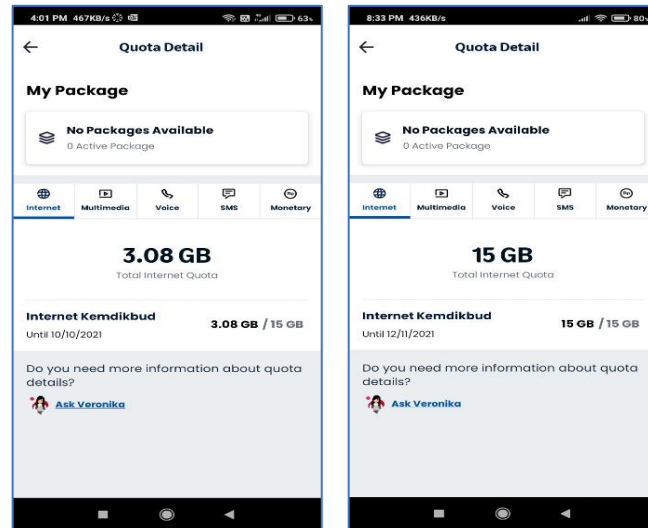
4:01 PM 467KB/s 63

←

Quota Detail

My Package

No Packages Available

0 Active Package

Internet Multimedia Voice SMS Monetary

3.08 GB

Total Internet Quota

Internet Kemdikbud

Until 10/10/2021

3.08 GB / 15 GB

Do you need more information about quota details?

Ask Veronika

8:33 PM 436KB/s 80

←

Quota Detail

My Package

No Packages Available

0 Active Package

Internet Multimedia Voice SMS Monetary

15 GB

Total Internet Quota

Internet Kemdikbud

Until 12/11/2021

15 GB / 15 GB

Do you need more information about quota details?

Ask Veronika